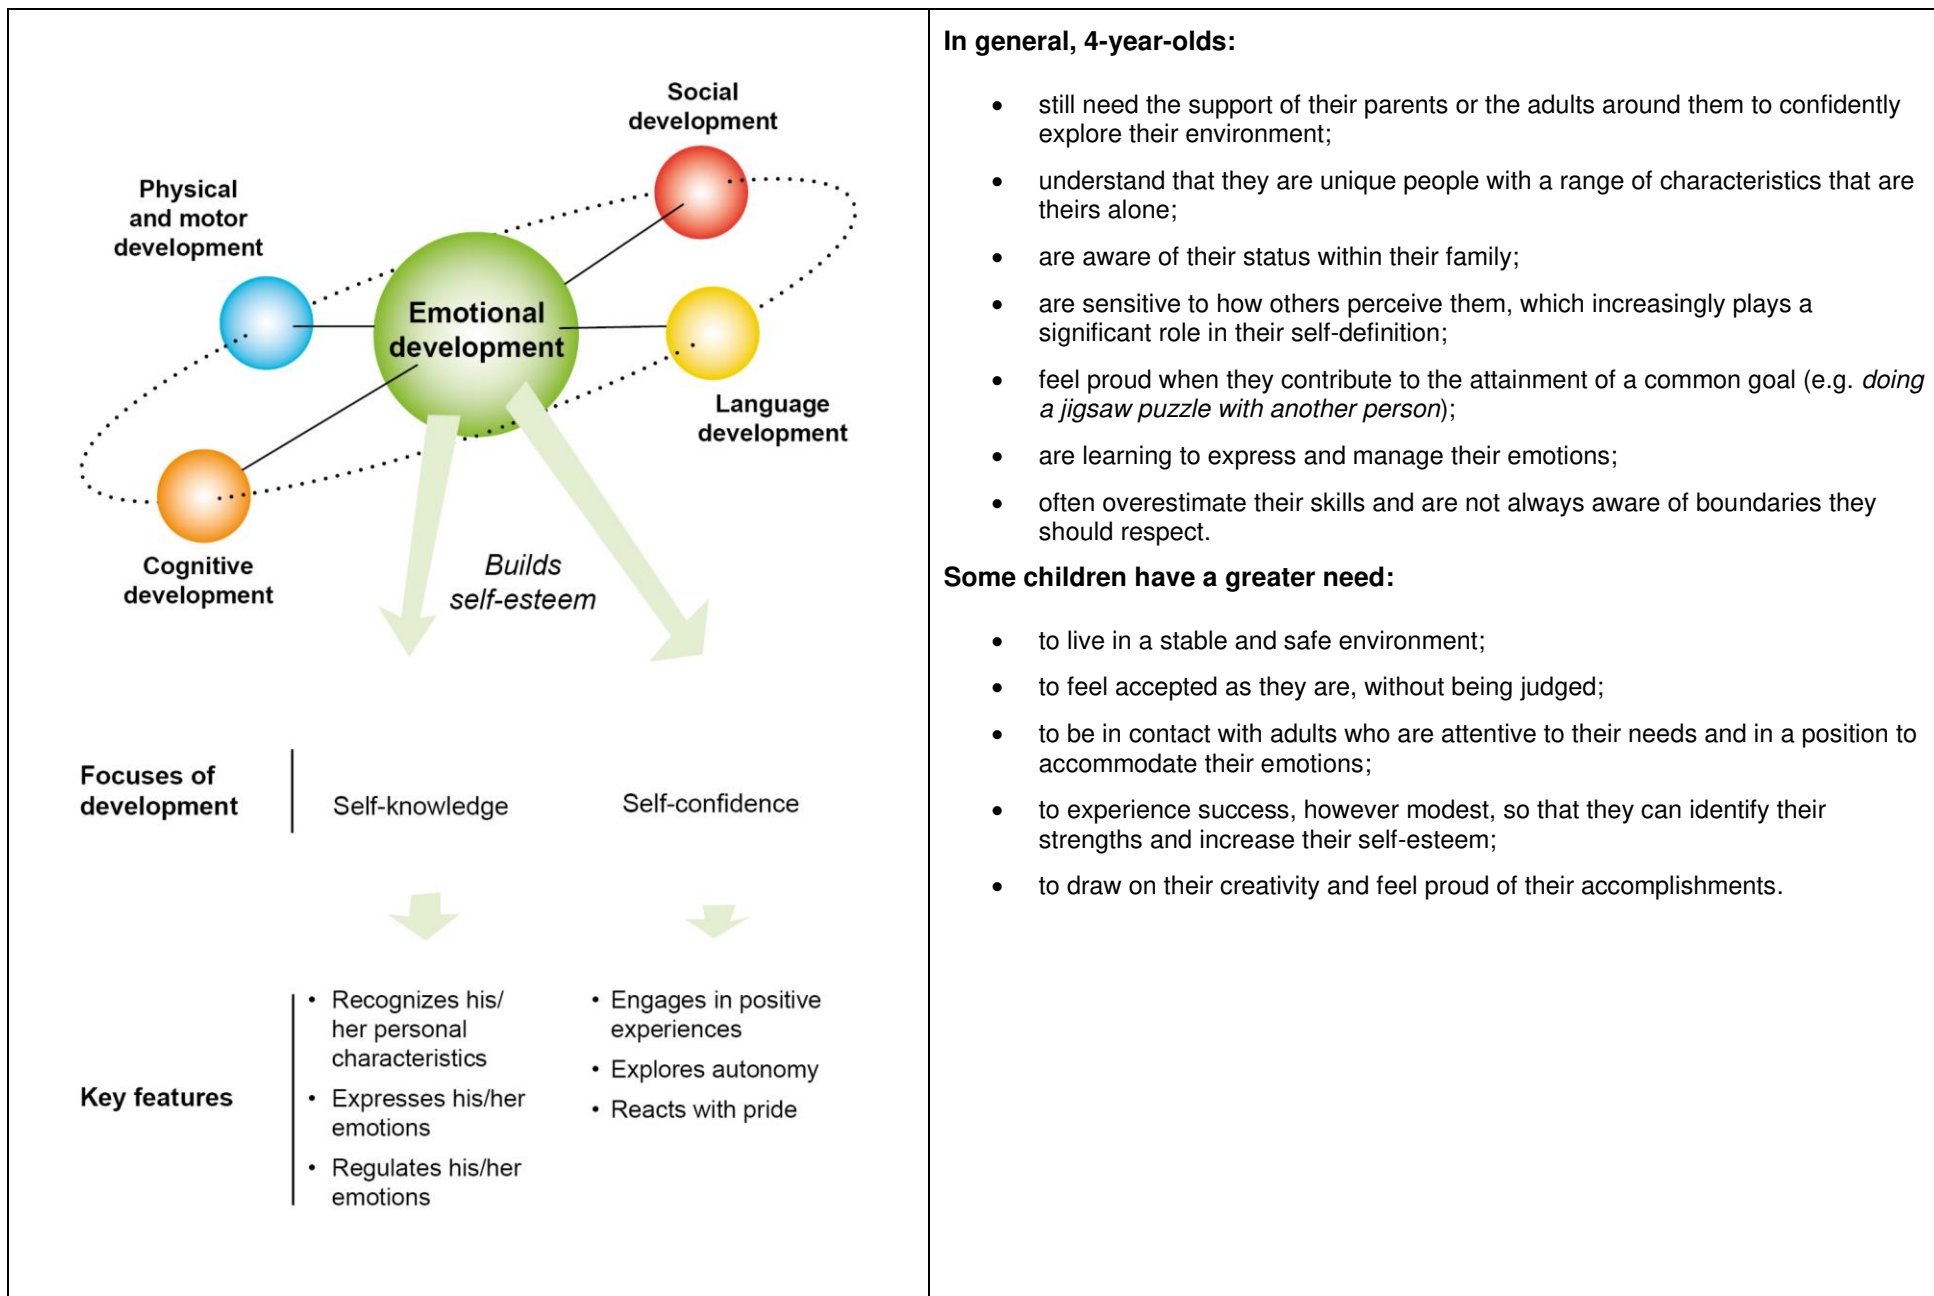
Social development

Physical and motor development

Emotional development

Language development

Cognitive development

Builds self-esteem

Focuses of development

Self-knowledge

Self-confidence

Key features

• Recognizes his/her personal characteristics
• Expresses his/her emotions
• Regulates his/her emotions

• Engages in positive experiences
• Explores autonomy
• Reacts with pride

In general, 4-year-olds:

• still need the support of their parents or the adults around them to confidently explore their environment;
• understand that they are unique people with a range of characteristics that are theirs alone;
• are aware of their status within their family;
• are sensitive to how others perceive them, which increasingly plays a significant role in their self-definition;
• feel proud when they contribute to the attainment of a common goal (e.g. *doing a jigsaw puzzle with another person*);
• are learning to express and manage their emotions;
• often overestimate their skills and are not always aware of boundaries they should respect.

Some children have a greater need:

• to live in a stable and safe environment;
• to feel accepted as they are, without being judged;
• to be in contact with adults who are attentive to their needs and in a position to accommodate their emotions;
• to experience success, however modest, so that they can identify their strengths and increase their self-esteem;
• to draw on their creativity and feel proud of their accomplishments.